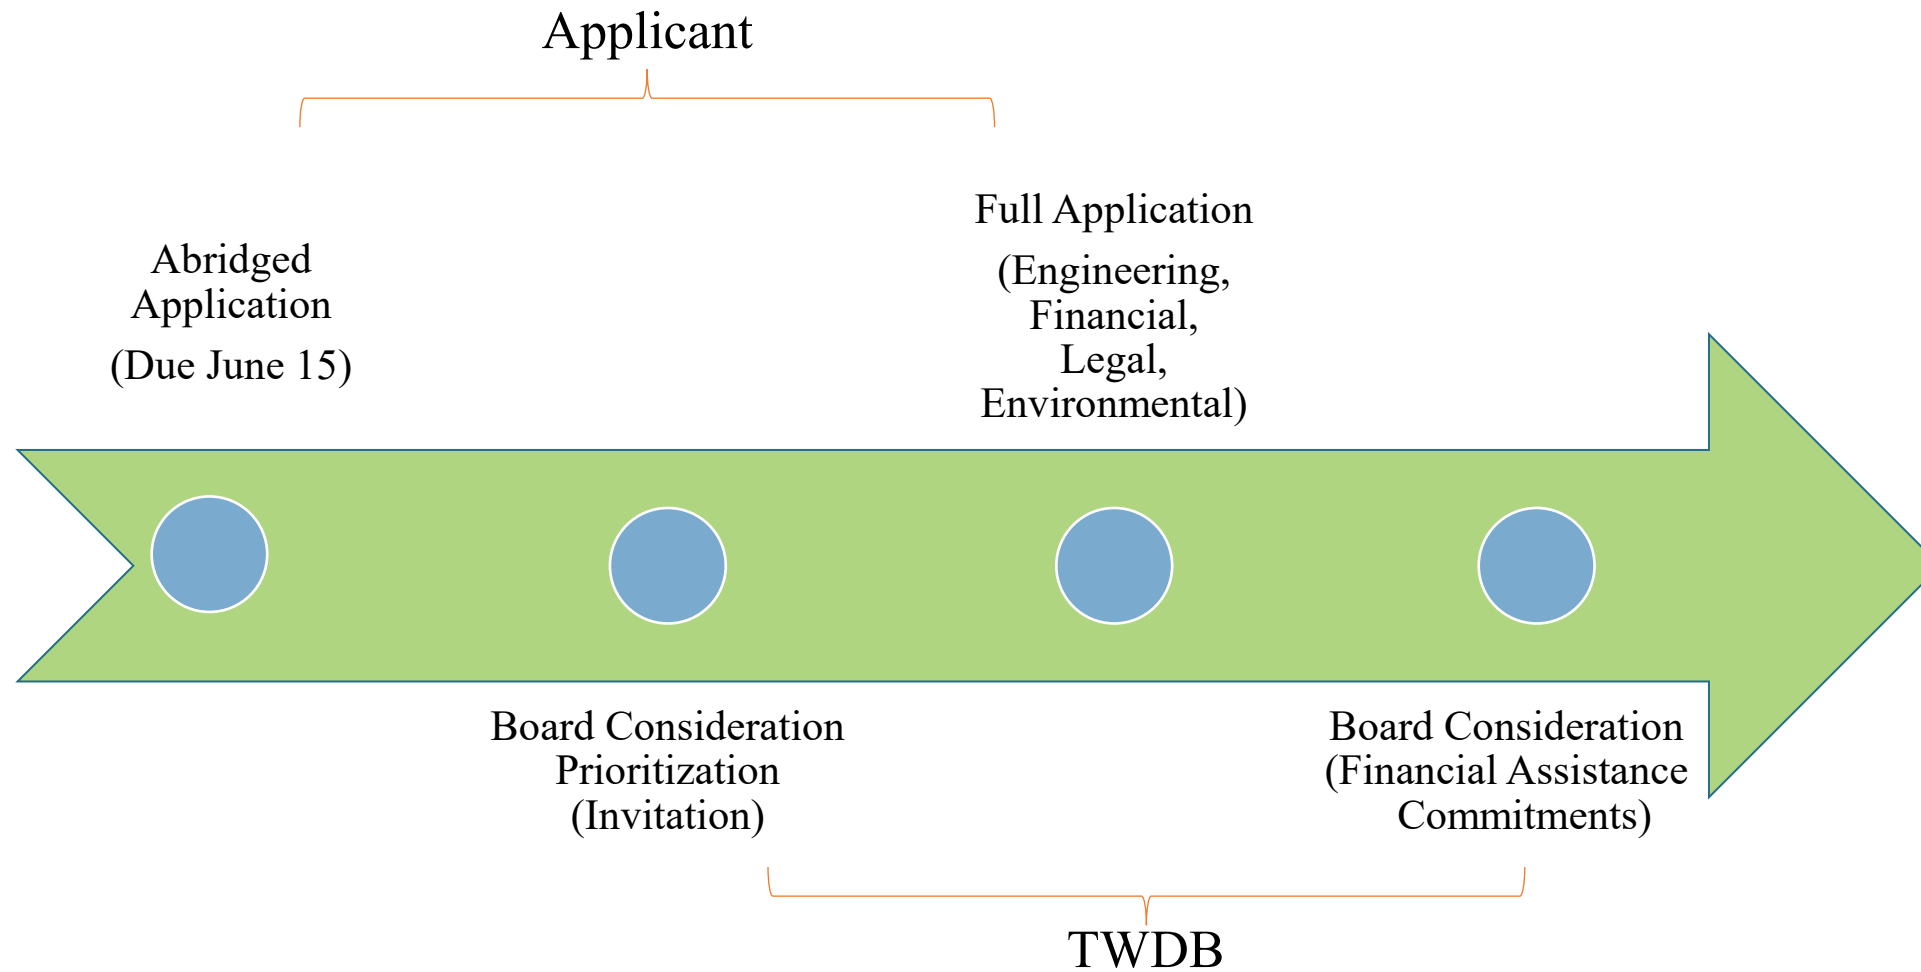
Applicant

Abridged Application
(Due June 15)

Full Application
(Engineering, Financial, Legal, Environmental)

Board Consideration Prioritization (Invitation)

Board Consideration (Financial Assistance Commitments)

TWDB